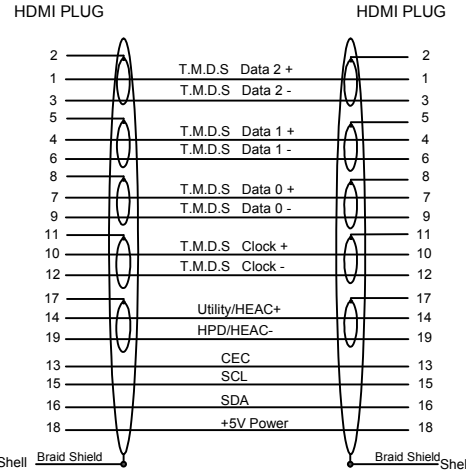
HDMI PLUG

HDMI PLUG

2
1
3
5
4
6
8
7
9
11
10
12
17
14
19
13
15
16
18
Shell

T.M.D.S Data 2 +
T.M.D.S Data 2 -
T.M.D.S Data 1 +
T.M.D.S Data 1 -
T.M.D.S Data 0 +
T.M.D.S Data 0 -
T.M.D.S Clock +
T.M.D.S Clock -
Utility/HEAC+
HPD/HEAC-
CEC
SCL
SDA
+5V Power

Braid Shield

2
1
3
5
4
6
8
7
9
11
10
12
17
14
19
13
15
16
18

Braid Shield Shell